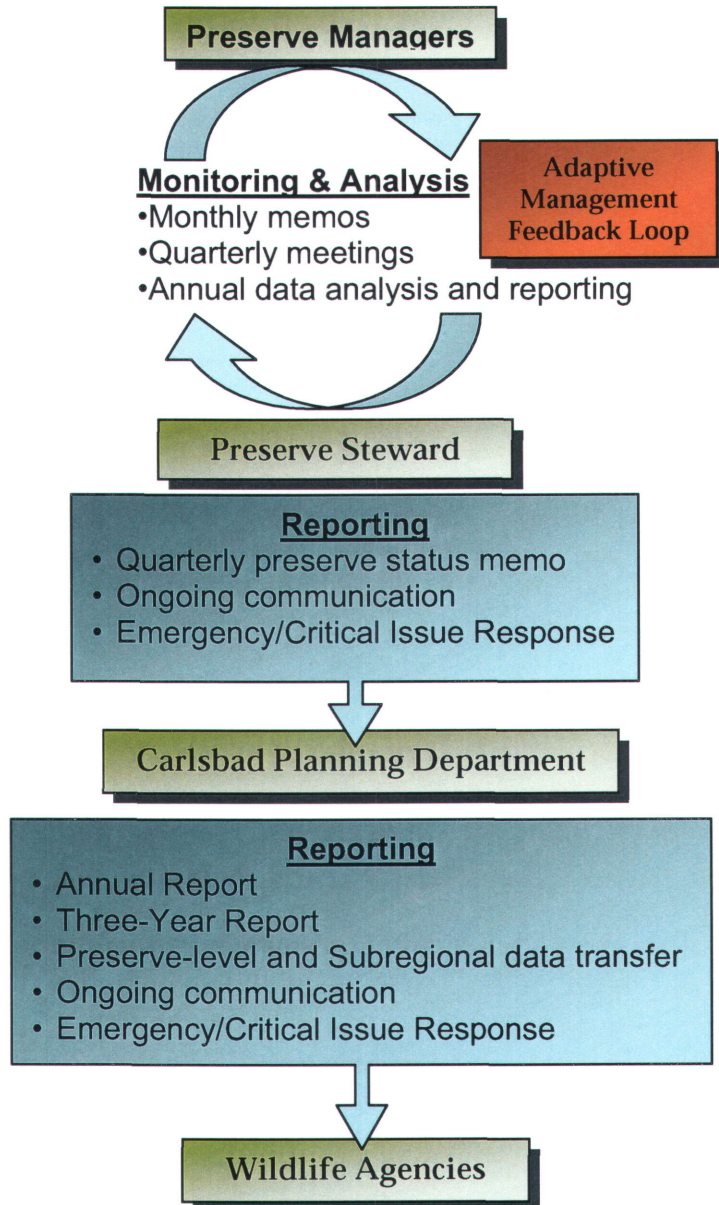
Preserve Managers

Monitoring & Analysis
•Monthly memos
•Quarterly meetings
•Annual data analysis and reporting

Adaptive Management Feedback Loop

Preserve Steward

Reporting
• Quarterly preserve status memo
• Ongoing communication
• Emergency/Critical Issue Response

Carlsbad Planning Department

Reporting
• Annual Report
• Three-Year Report
• Preserve-level and Subregional data transfer
• Ongoing communication
• Emergency/Critical Issue Response

Wildlife Agencies